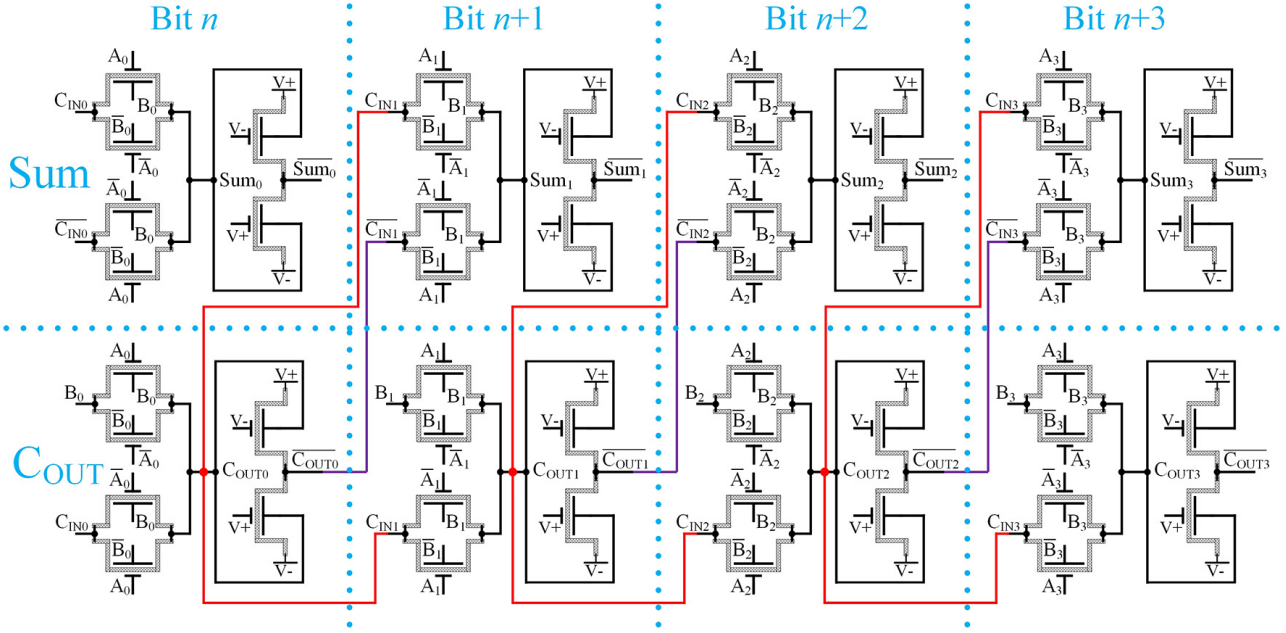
Bit $n$

Bit $n$+1

Bit $n$+2

Bit $n$+3

Sum

$C_{OUT}$

$A_0$ $C_{IN0}$ $B_0$ $\overline{B}_0$ $\overline{A}_0$ $\overline{A}_0$ $\overline{C_{IN0}}$ $B_0$ $\overline{B}_0$ $A_0$ V- V+ $Sum_0$ $\overline{Sum_0}$ V+ V-

$A_1$ $C_{IN1}$ $B_1$ $\overline{B}_1$ $\overline{A}_1$ $\overline{A}_1$ $\overline{C_{IN1}}$ $B_1$ $\overline{B}_1$ $A_1$ V- V+ $Sum_1$ $\overline{Sum_1}$ V+ V-

$A_2$ $C_{IN2}$ $B_2$ $\overline{B}_2$ $\overline{A}_2$ $\overline{A}_2$ $\overline{C_{IN2}}$ $B_2$ $\overline{B}_2$ $A_2$ V- V+ $Sum_2$ $\overline{Sum_2}$ V+ V-

$A_3$ $C_{IN3}$ $B_3$ $\overline{B}_3$ $\overline{A}_3$ $\overline{A}_3$ $\overline{C_{IN3}}$ $B_3$ $\overline{B}_3$ $A_3$ V- V+ $Sum_3$ $\overline{Sum_3}$ V+ V-

$A_0$ $B_0$ $B_0$ $\overline{B}_0$ $\overline{A}_0$ $\overline{A}_0$ $C_{IN0}$ $B_0$ $\overline{B}_0$ $A_0$ V+ V- $C_{OUT0}$ $\overline{C_{OUT0}}$ V+ V-

$A_1$ $B_1$ $B_1$ $\overline{B}_1$ $\overline{A}_1$ $\overline{A}_1$ $C_{IN1}$ $B_1$ $\overline{B}_1$ $A_1$ V+ V- $C_{OUT1}$ $\overline{C_{OUT1}}$ V+ V-

$A_2$ $B_2$ $B_2$ $\overline{B}_2$ $\overline{A}_2$ $\overline{A}_2$ $C_{IN2}$ $B_2$ $\overline{B}_2$ $A_2$ V+ V- $C_{OUT2}$ $\overline{C_{OUT2}}$ V+ V-

$A_3$ $B_3$ $B_3$ $\overline{B}_3$ $\overline{A}_3$ $\overline{A}_3$ $C_{IN3}$ $B_3$ $\overline{B}_3$ $A_3$ V+ V- $C_{OUT3}$ $\overline{C_{OUT3}}$ V+ V-